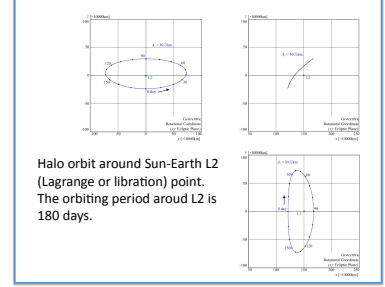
y [×10000km]

100

50

$A_y$ = 38.73km

90

120

60

L2

150

0 day

-100

-50

0

50

100

150

x [×10000km]

Geocentric
Rotational Coordinate
(x,y: Ecliptic Plane)

y [×10000km]

100

50

$A_y$ = 38.73km

L2

Geocentric
Rotational Coordinate
(x,y: Ecliptic Plane)

Halo orbit around Sun-Earth L2 (Lagrange or libration) point. The orbiting period aroud L2 is 180 days.

z [×10000km]

100

$A_z$ = 39.17km

60

90

30

0 day

L2

150

120

Geocentric
Rotational Coordinate
(x,y: Ecliptic Plane)

-100

50

100

150

200

250

x [×10000km]